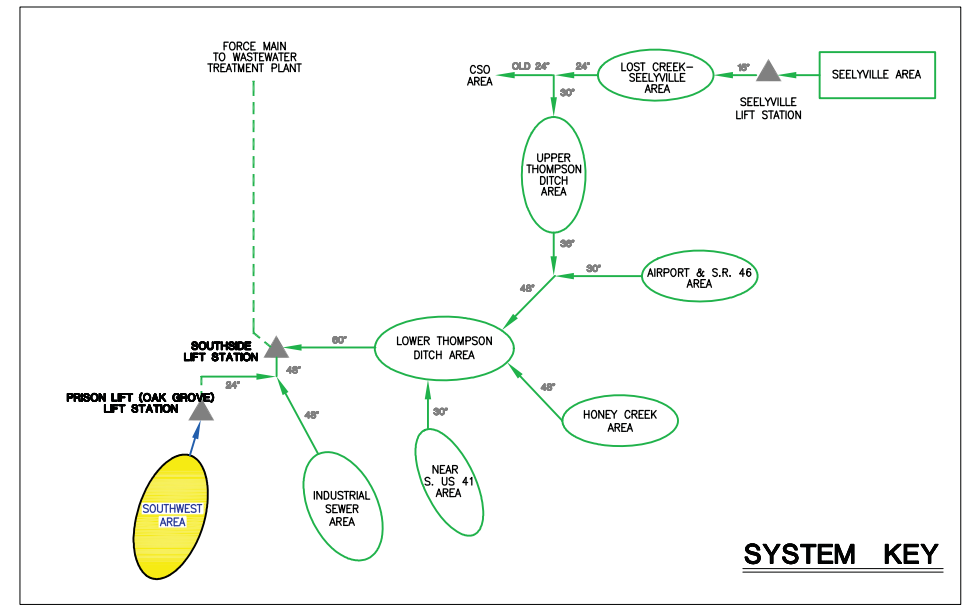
FORCE MAIN TO WASTEWATER TREATMENT PLANT

CSO AREA

OLD 24"

24"

LOST CREEK-SEELYVILLE AREA

18"

SEELYVILLE AREA

SEELYVILLE LIFT STATION

30"

UPPER THOMPSON DITCH AREA

36"

30"

AIRPORT & S.R. 46 AREA

48"

SOUTHSIDE LIFT STATION

60"

LOWER THOMPSON DITCH AREA

24"

48"

PRISON LIFT (OAK GROVE) LIFT STATION

48"

30"

48"

HONEY CREEK AREA

SOUTHWEST AREA

INDUSTRIAL SEWER AREA

NEAR S. US 41 AREA

SYSTEM KEY